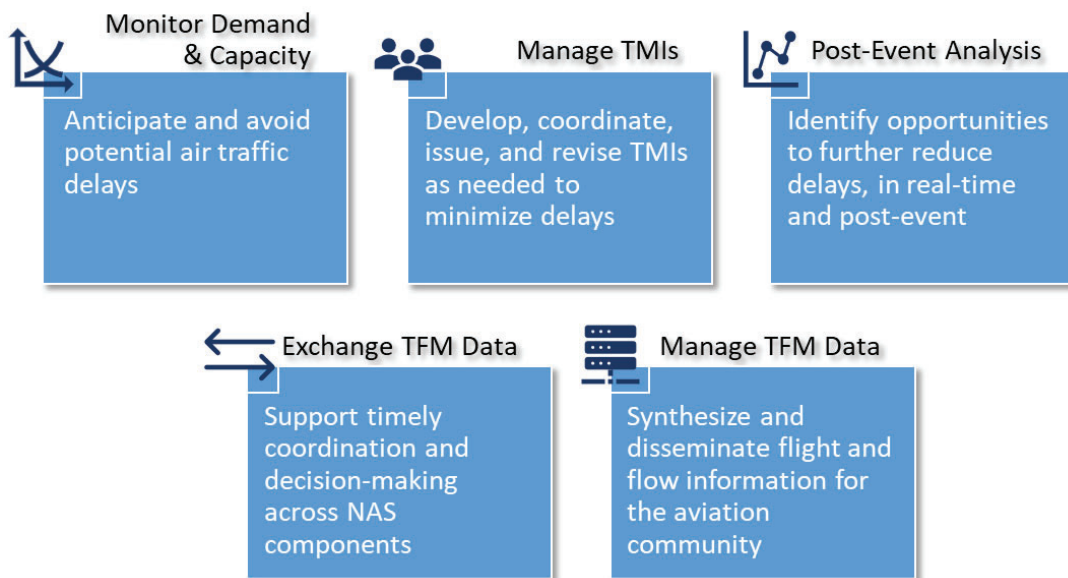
Monitor Demand & Capacity

Anticipate and avoid potential air traffic delays

Manage TMIs

Develop, coordinate, issue, and revise TMIs as needed to minimize delays

Post-Event Analysis

Identify opportunities to further reduce delays, in real-time and post-event

Exchange TFM Data

Support timely coordination and decision-making across NAS components

Manage TFM Data

Synthesize and disseminate flight and flow information for the aviation community